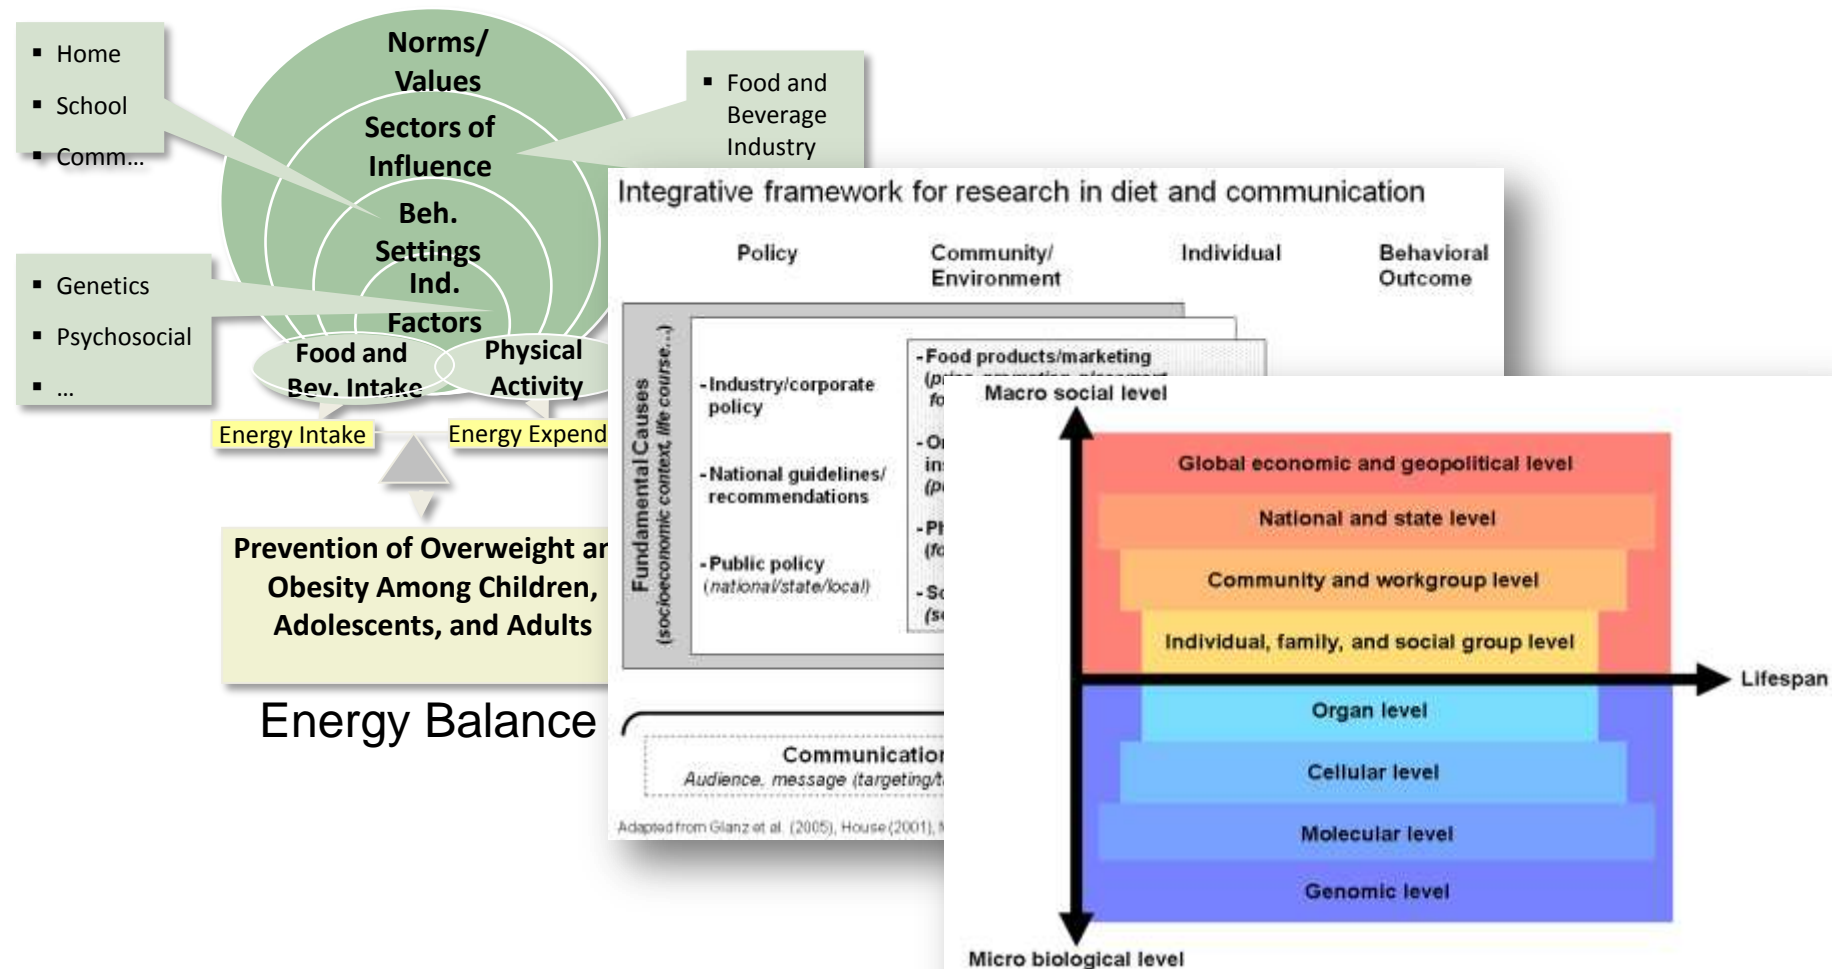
▪ Home
▪ School
▪ Comm…

Norms/ Values
Sectors of Influence
Beh. Settings
Ind. Factors
Food and Bev. Intake
Physical Activity

▪ Food and Beverage Industry

▪ Genetics
▪ Psychosocial
▪ …

Energy Intake
Energy Expend

Prevention of Overweight ar Obesity Among Children, Adolescents, and Adults

Energy Balance

Integrative framework for research in diet and communication

Policy
Community/ Environment
Individual
Behavioral Outcome

Fundamental Causes
(socioeconomic context, life course...)

- Industry/corporate policy
- National guidelines/ recommendations
- Public policy (national/state/local)

- Food products/marketing
(pr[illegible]
fo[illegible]
- O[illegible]
in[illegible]
(p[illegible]
- P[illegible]
(f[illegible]
- S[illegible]
(s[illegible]

Communicatio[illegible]
Audience, message (targeting/t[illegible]

Adapted from Glanz et al. (2005), House (2001), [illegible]

Macro social level
Global economic and geopolitical level
National and state level
Community and workgroup level
Individual, family, and social group level
Lifespan
Organ level
Cellular level
Molecular level
Genomic level
Micro biological level